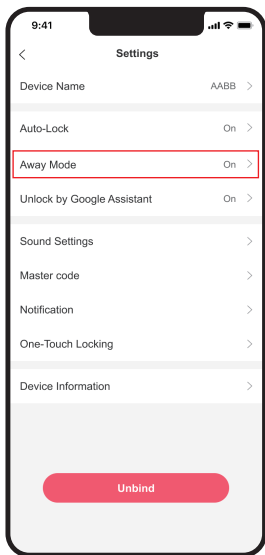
9:41

<

Settings

Device Name AABB >

Auto-Lock On >

Away Mode On >

Unlock by Google Assistant On >

Sound Settings >

Master code >

Notification >

One-Touch Locking >

Device Information >

Unbind